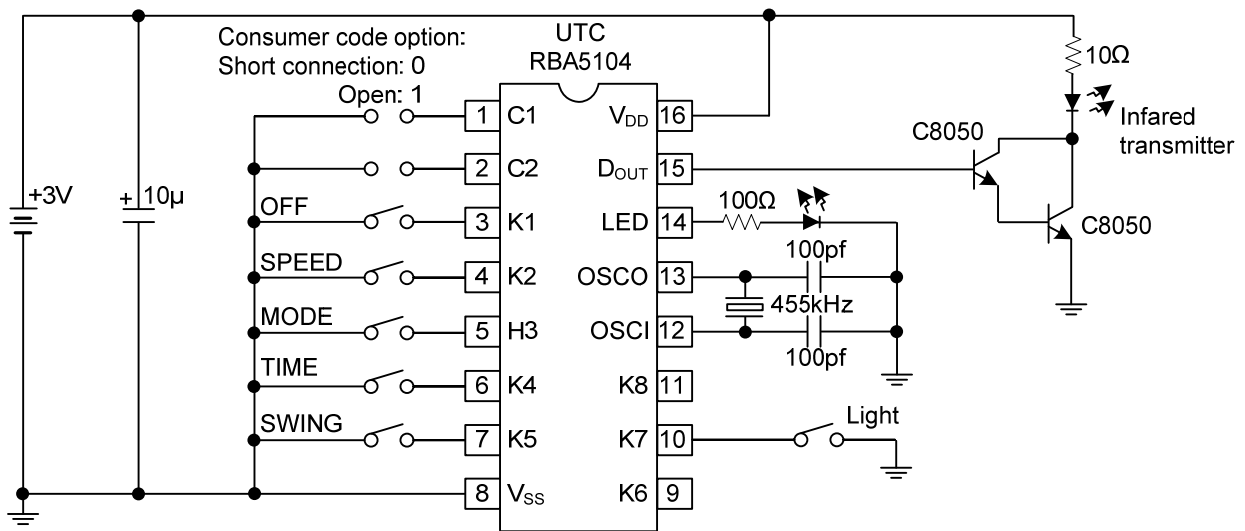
Consumer code option:
Short connection: 0
Open: 1

UTC
RBA5104

10Ω
Infared transmitter

C8050
C8050

+3V
10μ

1 C1
2 C2
3 K1
4 K2
5 H3
6 K4
7 K5
8 $V_{SS}$

$V_{DD}$ 16
$D_{OUT}$ 15
LED 14
OSCO 13
OSCI 12
K8 11
K7 10
K6 9

OFF
SPEED
MODE
TIME
SWING

100Ω
100pf
455kHz
100pf
Light